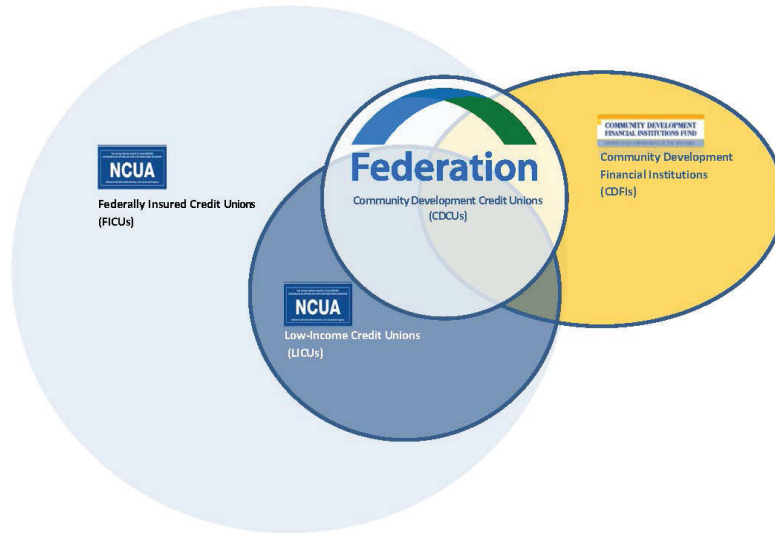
NCUA

Federally Insured Credit Unions (FICUs)

Federation

Community Development Credit Unions (CDCUs)

COMMUNITY DEVELOPMENT FINANCIAL INSTITUTIONS FUND

Community Development Financial Institutions (CDFIs)

NCUA

Low-Income Credit Unions (LICUs)